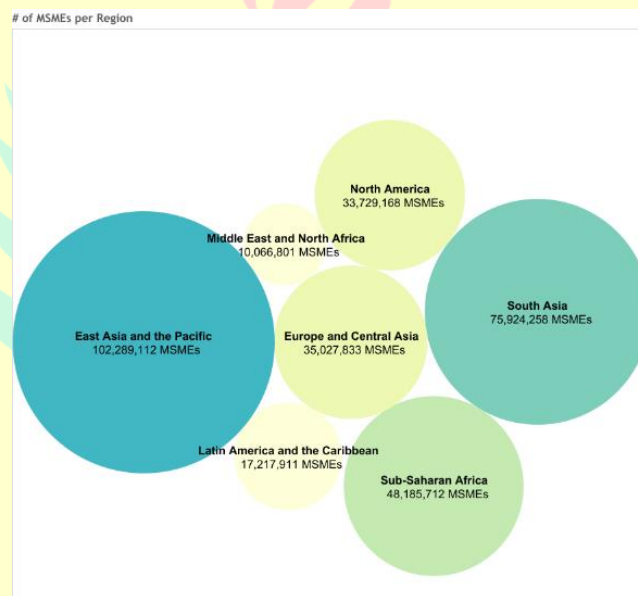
# of MSMEs per Region

North America
33,729,168 MSMEs

Middle East and North Africa
10,066,801 MSMEs

South Asia
75,924,258 MSMEs

East Asia and the Pacific
102,289,112 MSMEs

Europe and Central Asia
35,027,833 MSMEs

Latin America and the Caribbean
17,217,911 MSMEs

Sub-Saharan Africa
48,185,712 MSMEs